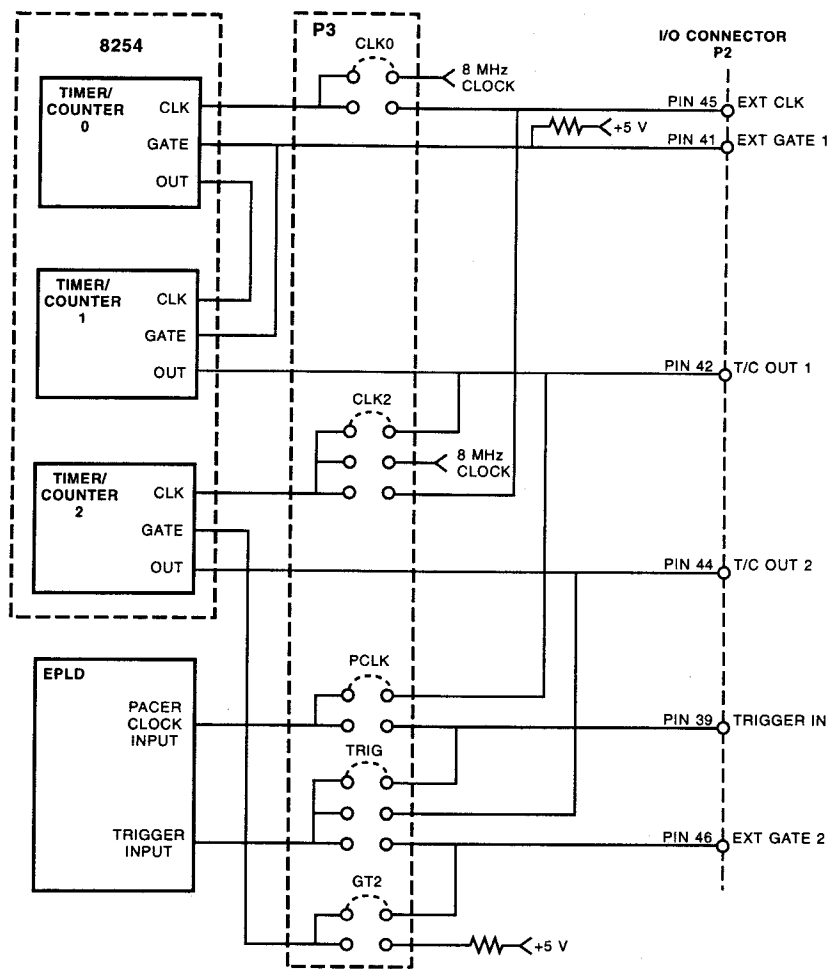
8254

TIMER/ COUNTER 0
CLK
GATE
OUT

TIMER/ COUNTER 1
CLK
GATE
OUT

TIMER/ COUNTER 2
CLK
GATE
OUT

P3

CLK0
8 MHz CLOCK

+5 V

CLK2
8 MHz CLOCK

I/O CONNECTOR P2

PIN 45 EXT CLK
PIN 41 EXT GATE 1
PIN 42 T/C OUT 1
PIN 44 T/C OUT 2

EPLD
PACER CLOCK INPUT
TRIGGER INPUT

PCLK
TRIG
GT2

PIN 39 TRIGGER IN
PIN 46 EXT GATE 2

+5 V